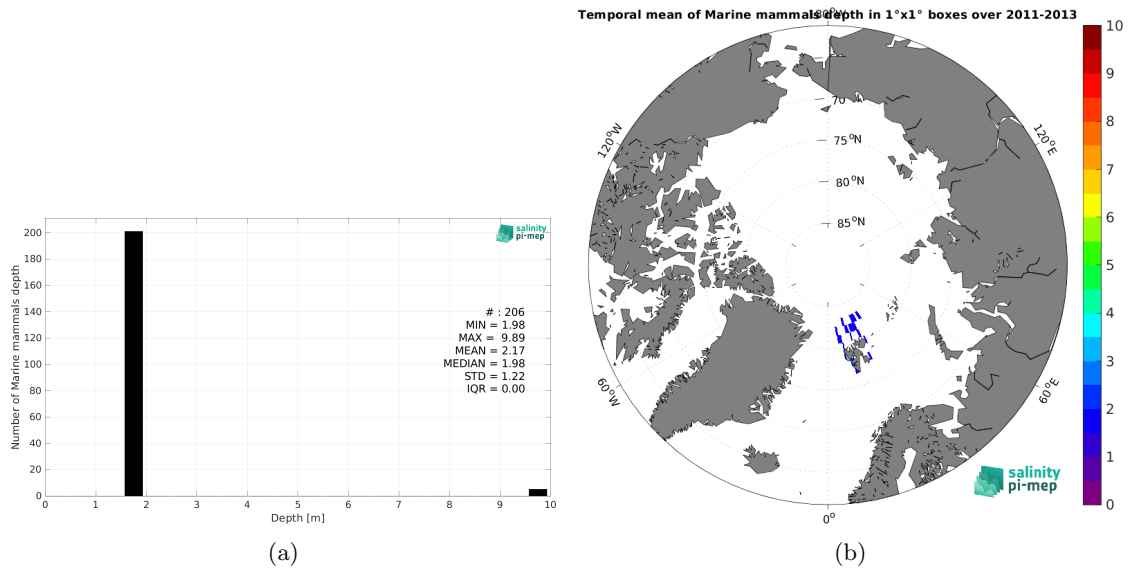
salinity pi-mep

Number of Marine mammals depth

200
180
160
140
120
100
80
60
40
20
0

0 1 2 3 4 5 6 7 8 9 10

Depth [m]

# : 206
MIN = 1.98
MAX = 9.89
MEAN = 2.17
MEDIAN = 1.98
STD = 1.22
IQR = 0.00

(a)

Temporal mean of Marine mammals depth in 1°x1° boxes over 2011-2013

180°W

70 °N
75 °N
80 °N
85 °N

120°W
120°E
60°W
60°E
0°

salinity pi-mep

10
9
8
7
6
5
4
3
2
1
0

(b)